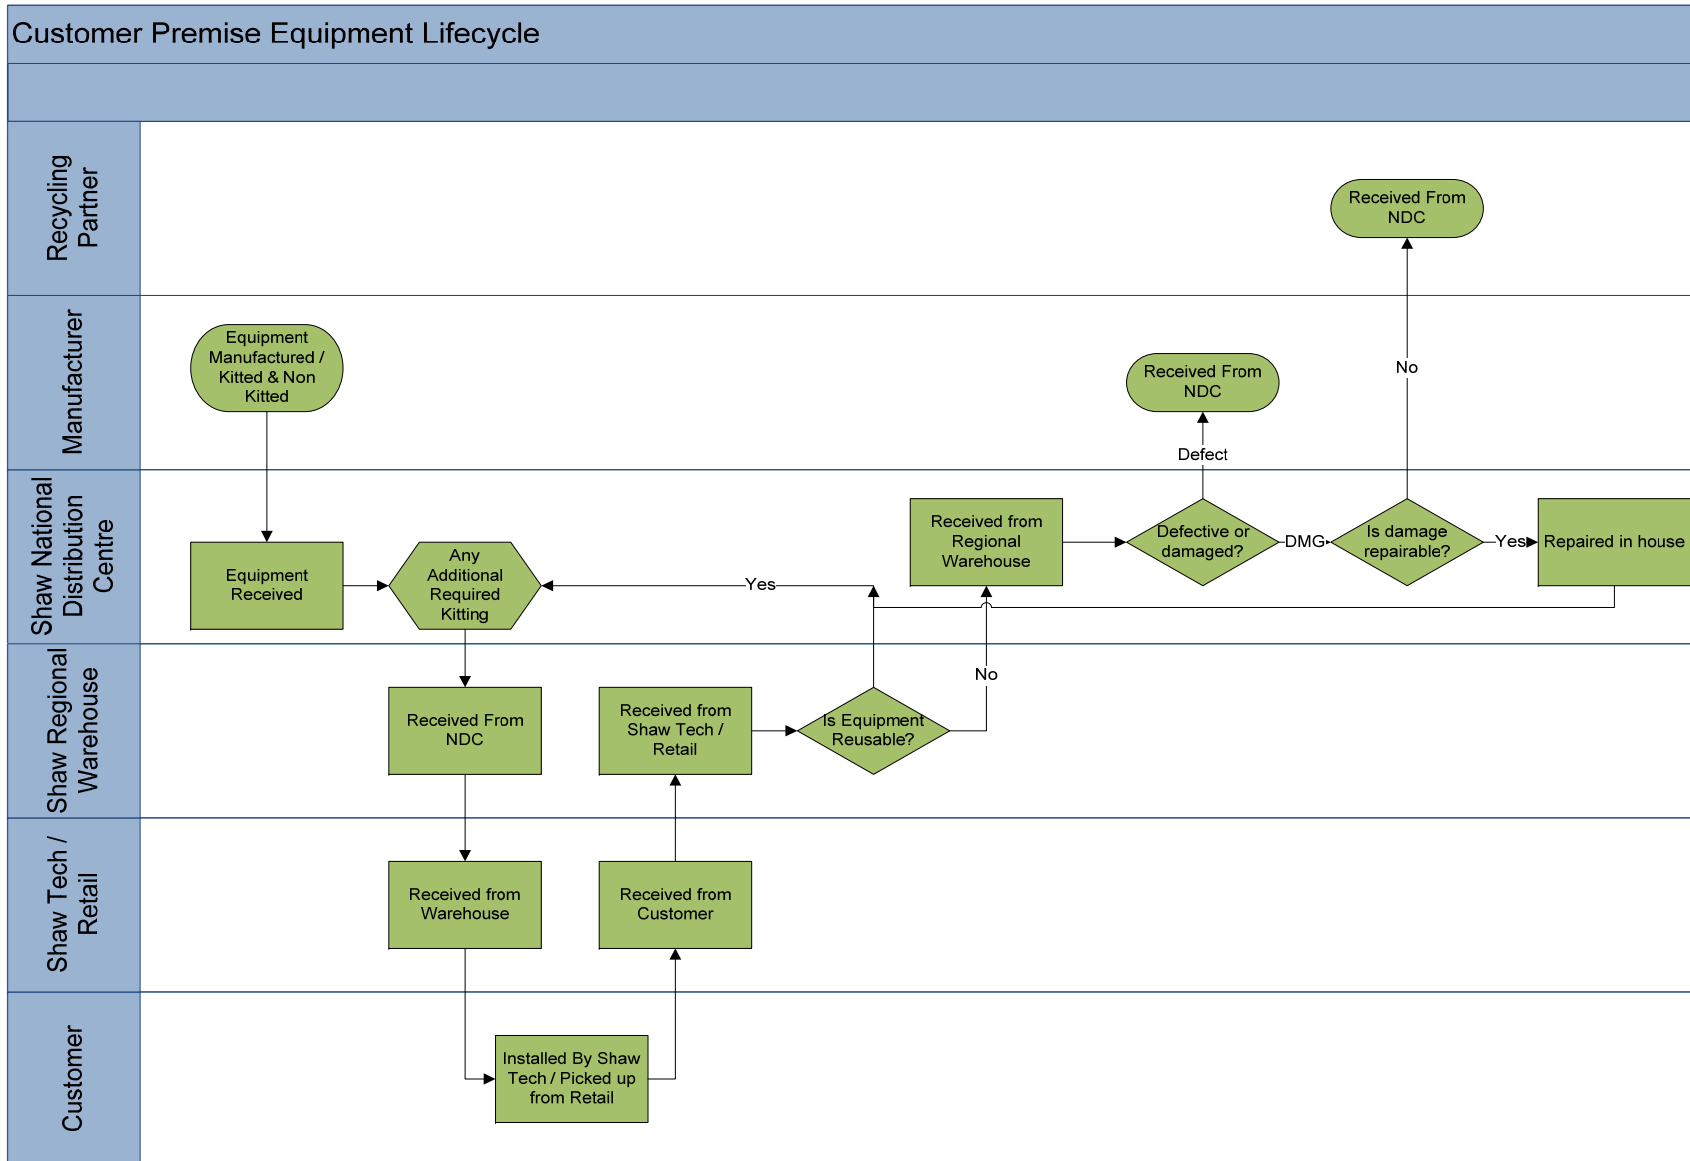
Customer Premise Equipment Lifecycle

Recycling Partner

Received From NDC

Manufacturer

Equipment Manufactured / Kitted & Non Kitted

Received From NDC

No

Defect

Shaw National Distribution Centre

Equipment Received

Any Additional Required Kitting

Yes

Received from Regional Warehouse

Defective or damaged?

DMG

Is damage repairable?

Yes

Repaired in house

Shaw Regional Warehouse

Received From NDC

Received from Shaw Tech / Retail

Is Equipment Reusable?

No

Shaw Tech / Retail

Received from Warehouse

Received from Customer

Customer

Installed By Shaw Tech / Picked up from Retail